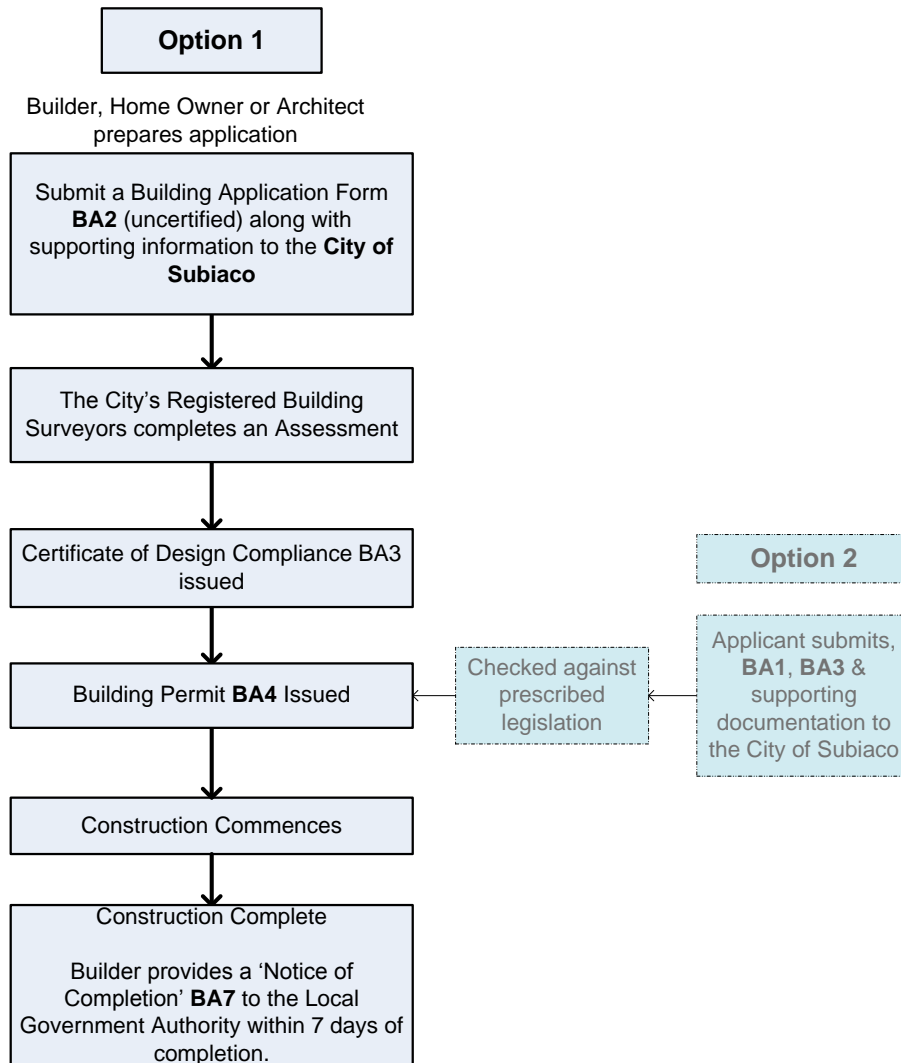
Option 1

Builder, Home Owner or Architect prepares application

Submit a Building Application Form BA2 (uncertified) along with supporting information to the City of Subiaco

The City's Registered Building Surveyors completes an Assessment

Certificate of Design Compliance BA3 issued

Building Permit BA4 Issued

Construction Commences

Construction Complete

Builder provides a 'Notice of Completion' BA7 to the Local Government Authority within 7 days of completion.

Option 2

Applicant submits, BA1, BA3 & supporting documentation to the City of Subiaco

Checked against prescribed legislation